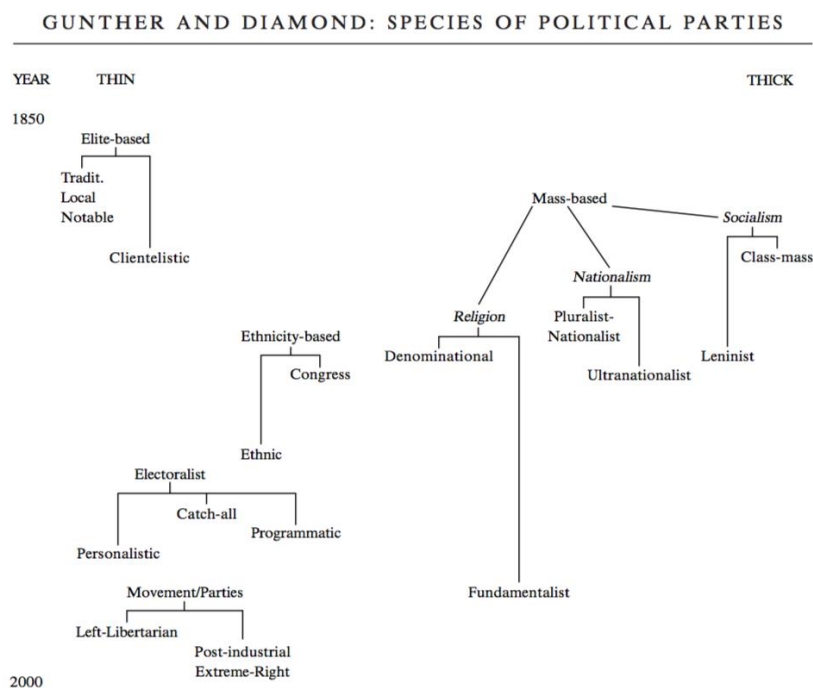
GUNTHER AND DIAMOND: SPECIES OF POLITICAL PARTIES

YEAR THIN THICK

1850

Elite-based

Tradit. Local Notable

Clientelistic

Mass-based

Socialism

Class-mass

Nationalism

Religion

Pluralist-Nationalist

Ethnicity-based

Congress

Denominational

Leninist

Ultranationalist

Ethnic

Electoralist

Catch-all

Programmatic

Personalistic

Movement/Parties

Fundamentalist

Left-Libertarian

Post-industrial Extreme-Right

2000